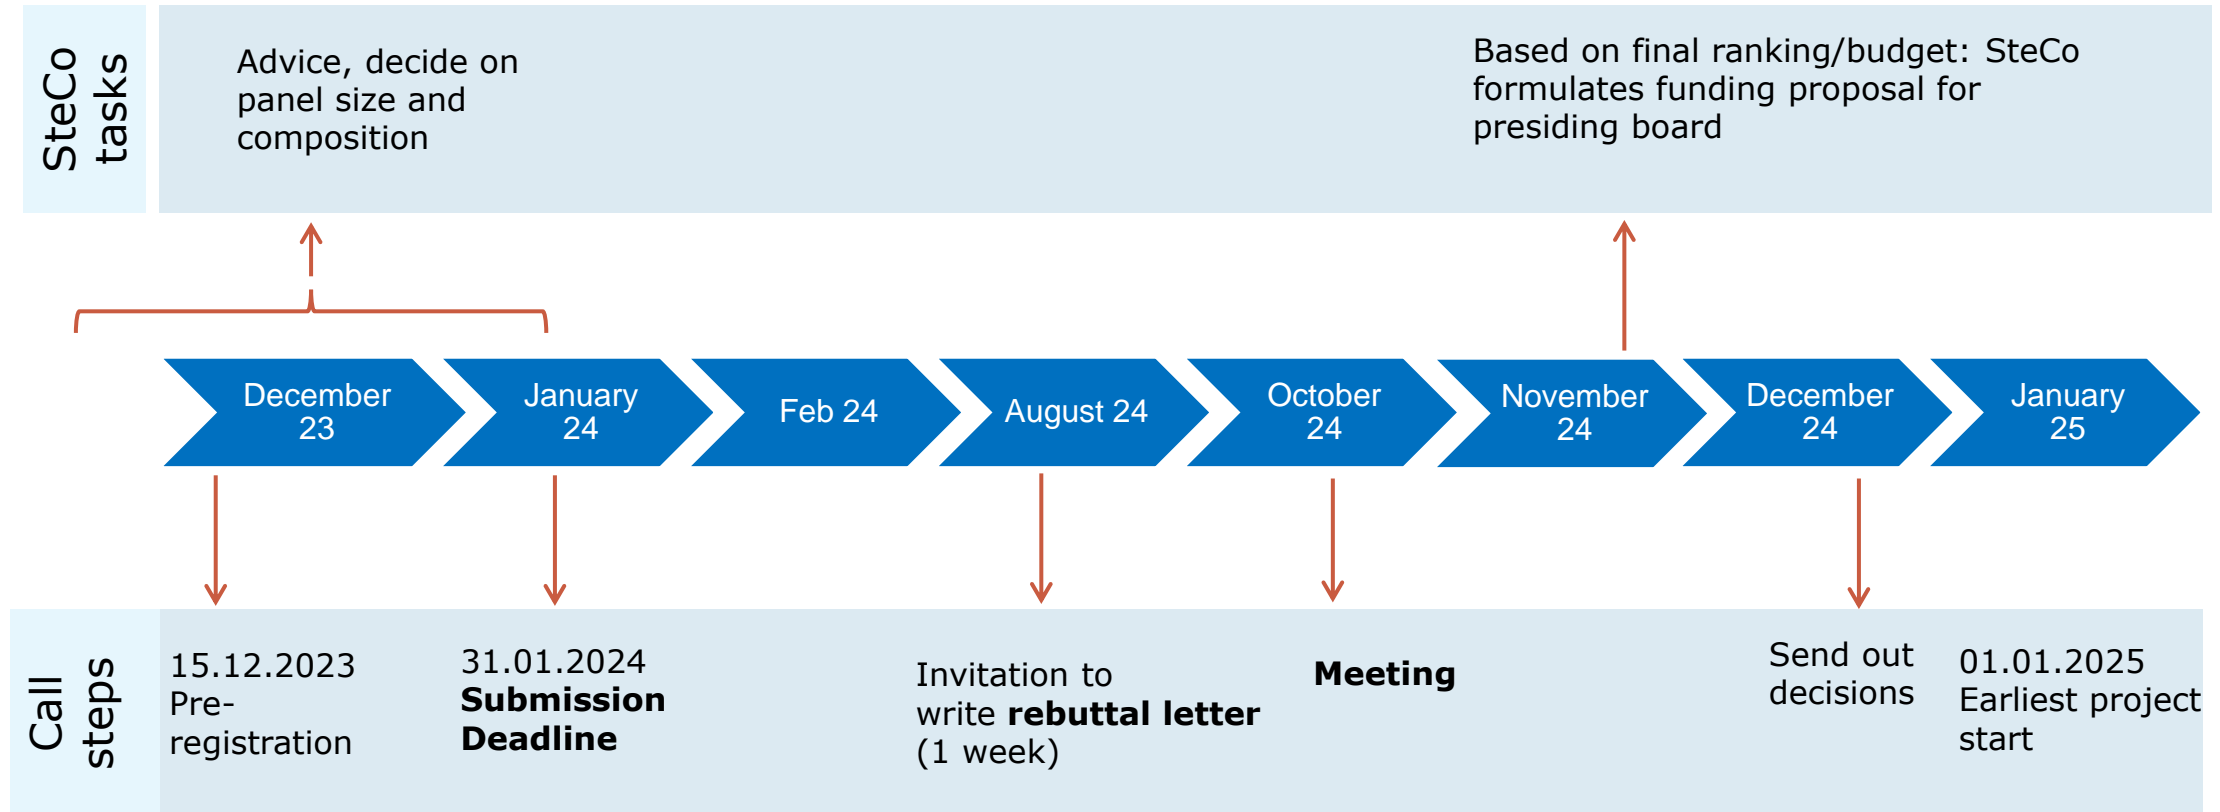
SteCo tasks

Advice, decide on panel size and composition

Based on final ranking/budget: SteCo formulates funding proposal for presiding board

December 23

January 24

Feb 24

August 24

October 24

November 24

December 24

January 25

Call steps

15.12.2023 Pre-registration

31.01.2024 **Submission Deadline**

Invitation to write **rebuttal letter** (1 week)

**Meeting**

Send out decisions

01.01.2025 Earliest project start